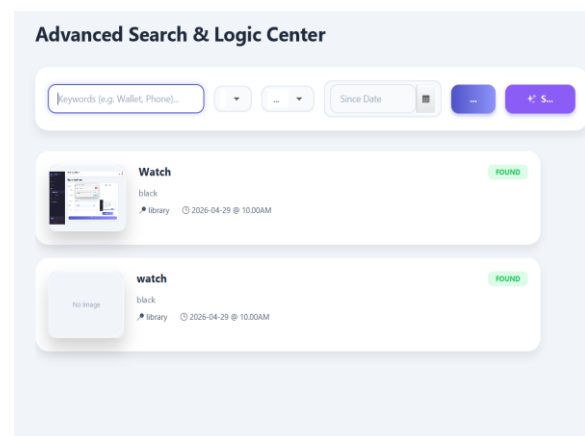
Advanced Search & Logic Center

Keywords (e.g. Wallet, Phone)...

...

Since Date

...

S...

Watch

FOUND

black

library 2026-04-29 @ 10.00AM

No Image

watch

FOUND

black

library 2026-04-29 @ 10.00AM